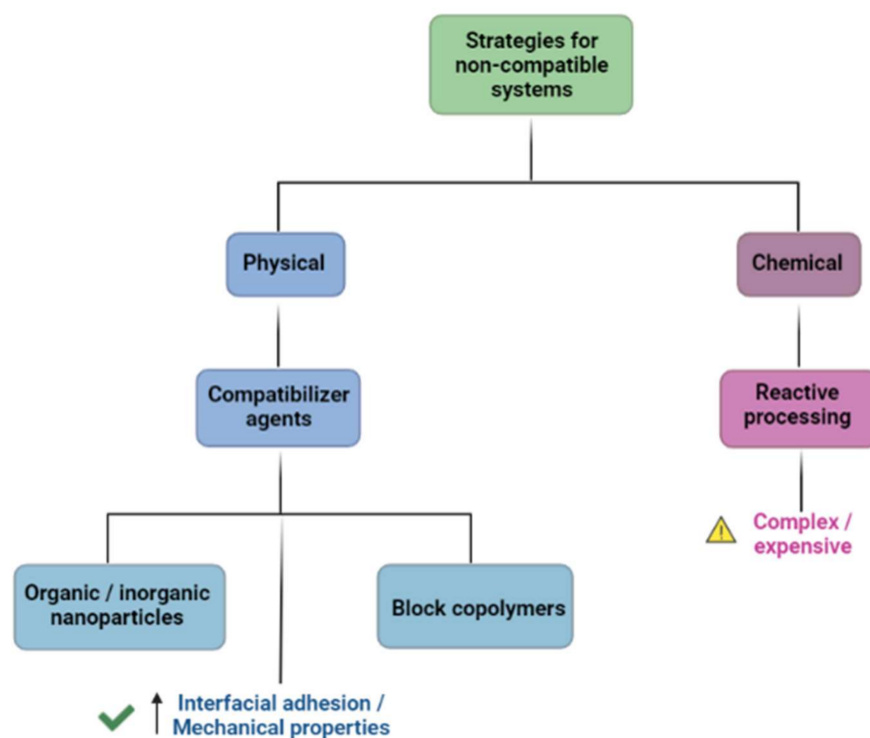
Strategies for non-compatible systems

Physical

Chemical

Compatibilizer agents

Reactive processing

Complex / expensive

Organic / inorganic nanoparticles

Block copolymers

↑ Interfacial adhesion / Mechanical properties